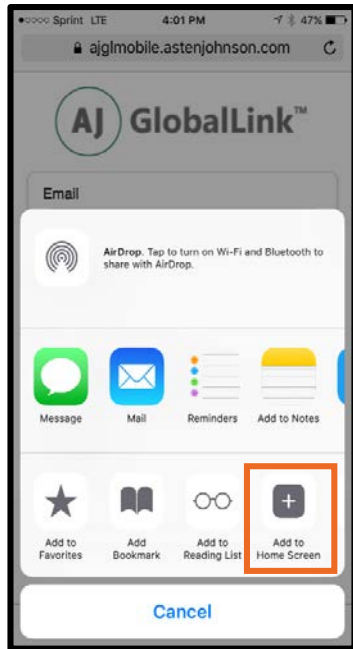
●○○○○ Sprint LTE 4:01 PM 47%

ajglmobile.astenjohnson.com

AJ GlobalLink™

Email

AirDrop. Tap to turn on Wi-Fi and Bluetooth to share with AirDrop.

Message

Mail

Reminders

Add to Notes

Add to Favorites

Add Bookmark

Add to Reading List

Add to Home Screen

Cancel